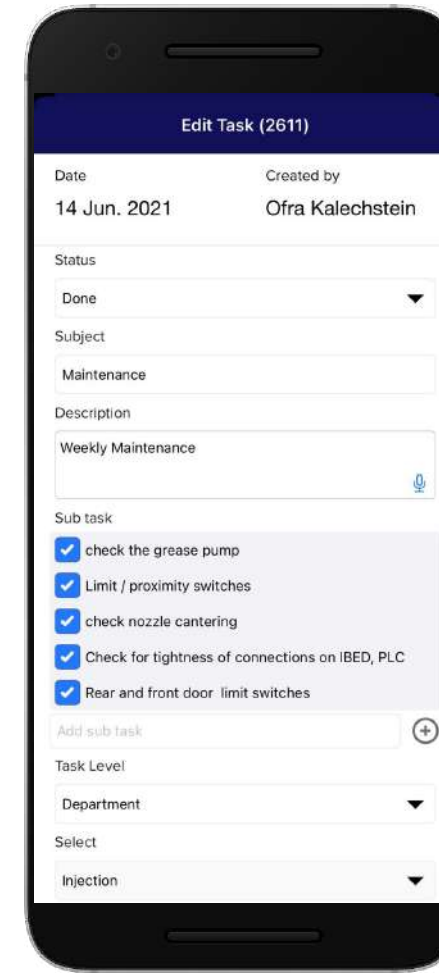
Edit Task (2611)

Date
14 Jun. 2021

Created by
Ofra Kalechstein

Status
Done

Subject
Maintenance

Description
Weekly Maintenance

Sub task
check the grease pump
Limit / proximity switches
check nozzle cantering
Check for tightness of connections on IBED, PLC
Rear and front door limit switches

Add sub task

Task Level
Department

Select
Injection